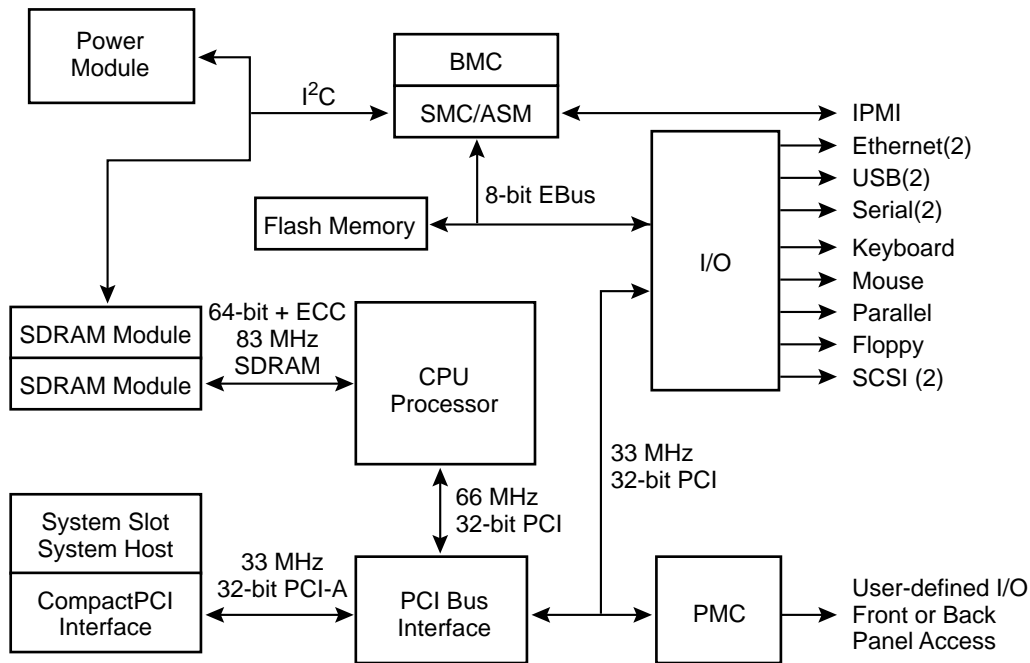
Power Module

$I^2C$

BMC

SMC/ASM

IPMI

Ethernet(2)

USB(2)

Serial(2)

Keyboard

Mouse

Parallel

Floppy

SCSI (2)

8-bit EBus

Flash Memory

I/O

SDRAM Module

SDRAM Module

64-bit + ECC
83 MHz
SDRAM

CPU
Processor

33 MHz
32-bit PCI

66 MHz
32-bit PCI

System Slot
System Host

CompactPCI
Interface

33 MHz
32-bit PCI-A

PCI Bus
Interface

PMC

User-defined I/O
Front or Back
Panel Access